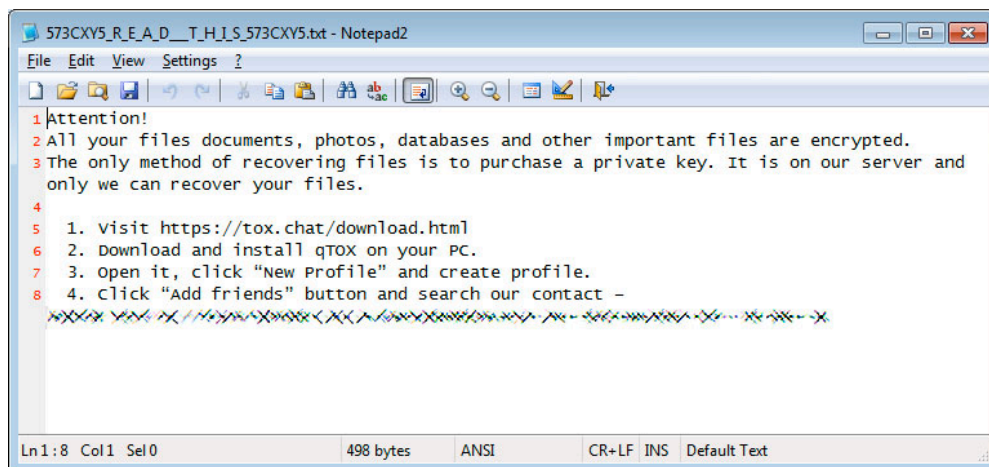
573CXY5_R_E_A_D__T_H_I_S_573CXY5.txt - Notepad2

File Edit View Settings ?

1 Attention!
2 All your files documents, photos, databases and other important files are encrypted.
3 The only method of recovering files is to purchase a private key. It is on our server and only we can recover your files.
4
5 1. Visit https://tox.chat/download.html
6 2. Download and install qTOX on your PC.
7 3. Open it, click "New Profile" and create profile.
8 4. Click "Add friends" button and search our contact -
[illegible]

Ln 1 : 8 Col 1 Sel 0 | 498 bytes | ANSI | CR+LF | INS | Default Text